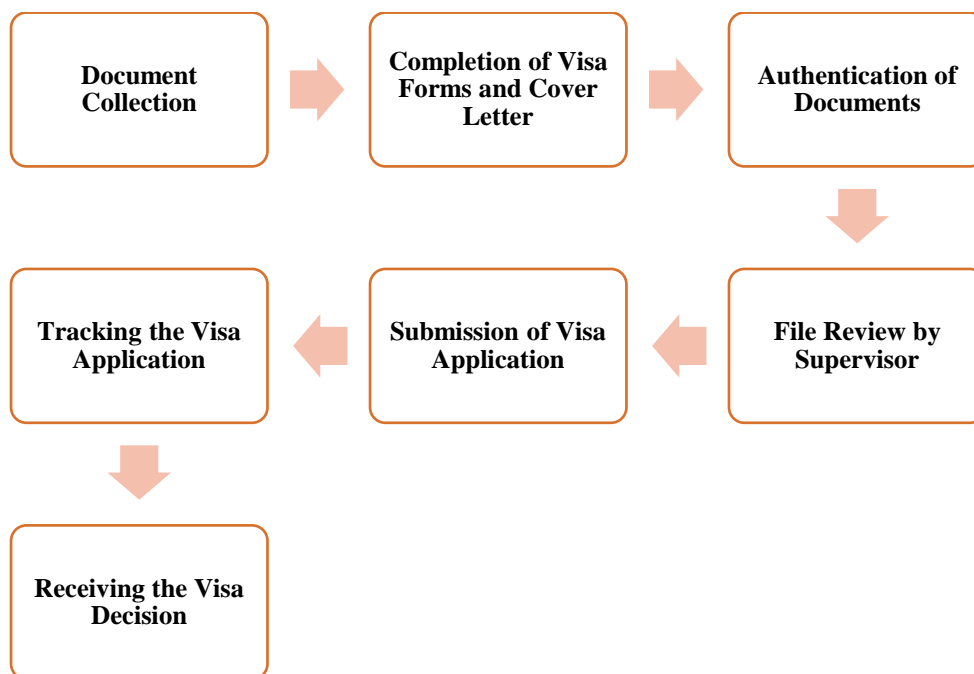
Document Collection

Completion of Visa Forms and Cover Letter

Authentication of Documents

File Review by Supervisor

Submission of Visa Application

Tracking the Visa Application

Receiving the Visa Decision